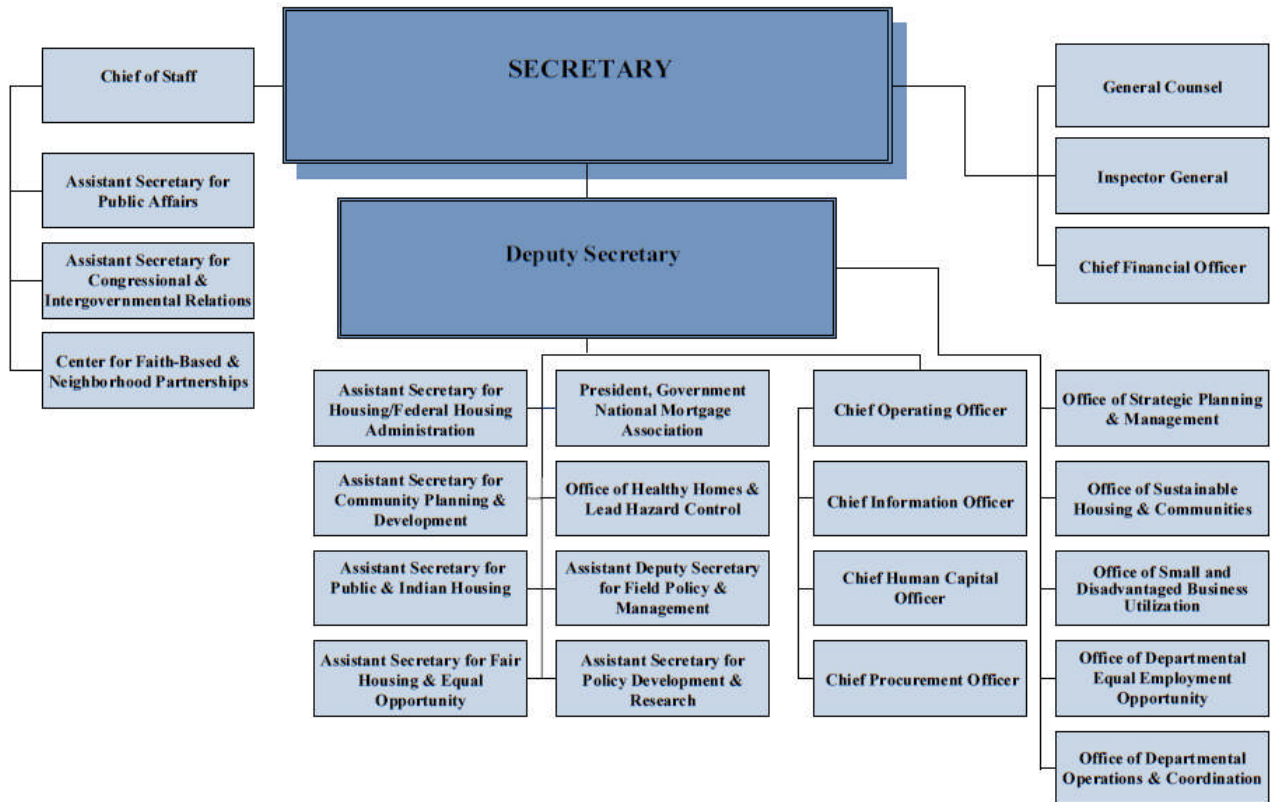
SECRETARY

Chief of Staff

Assistant Secretary for Public Affairs

Assistant Secretary for Congressional & Intergovernmental Relations

Center for Faith-Based & Neighborhood Partnerships

General Counsel

Inspector General

Chief Financial Officer

Deputy Secretary

Assistant Secretary for Housing/Federal Housing Administration

President, Government National Mortgage Association

Assistant Secretary for Community Planning & Development

Office of Healthy Homes & Lead Hazard Control

Assistant Secretary for Public & Indian Housing

Assistant Deputy Secretary for Field Policy & Management

Assistant Secretary for Fair Housing & Equal Opportunity

Assistant Secretary for Policy Development & Research

Chief Operating Officer

Chief Information Officer

Chief Human Capital Officer

Chief Procurement Officer

Office of Strategic Planning & Management

Office of Sustainable Housing & Communities

Office of Small and Disadvantaged Business Utilization

Office of Departmental Equal Employment Opportunity

Office of Departmental Operations & Coordination